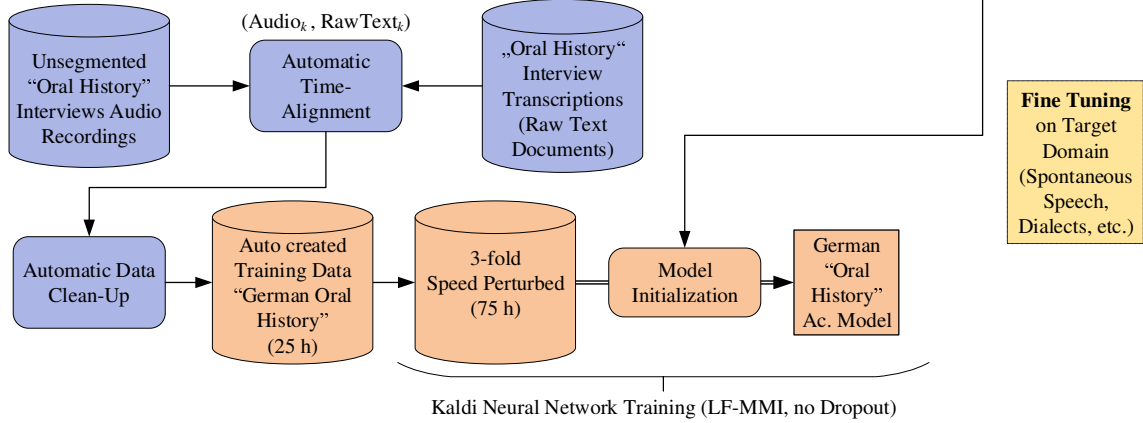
($\text{Audio}_k$, $\text{RawText}_k$)

Unsegmented "Oral History" Interviews Audio Recordings

Automatic Time-Alignment

„Oral History" Interview Transcriptions (Raw Text Documents)

Fine Tuning on Target Domain (Spontaneous Speech, Dialects, etc.)

Automatic Data Clean-Up

Auto created Training Data "German Oral History" (25 h)

3-fold Speed Perturbed (75 h)

Model Initialization

German "Oral History" Ac. Model

Kaldi Neural Network Training (LF-MMI, no Dropout)